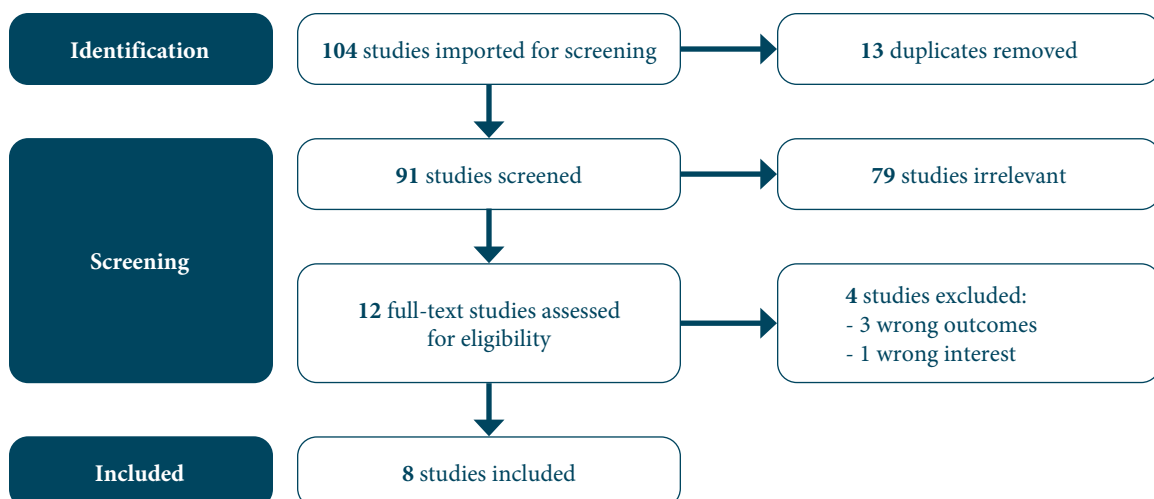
Identification

104 studies imported for screening

13 duplicates removed

Screening

91 studies screened

79 studies irrelevant

12 full-text studies assessed for eligibility

4 studies excluded:
- 3 wrong outcomes
- 1 wrong interest

Included

8 studies included